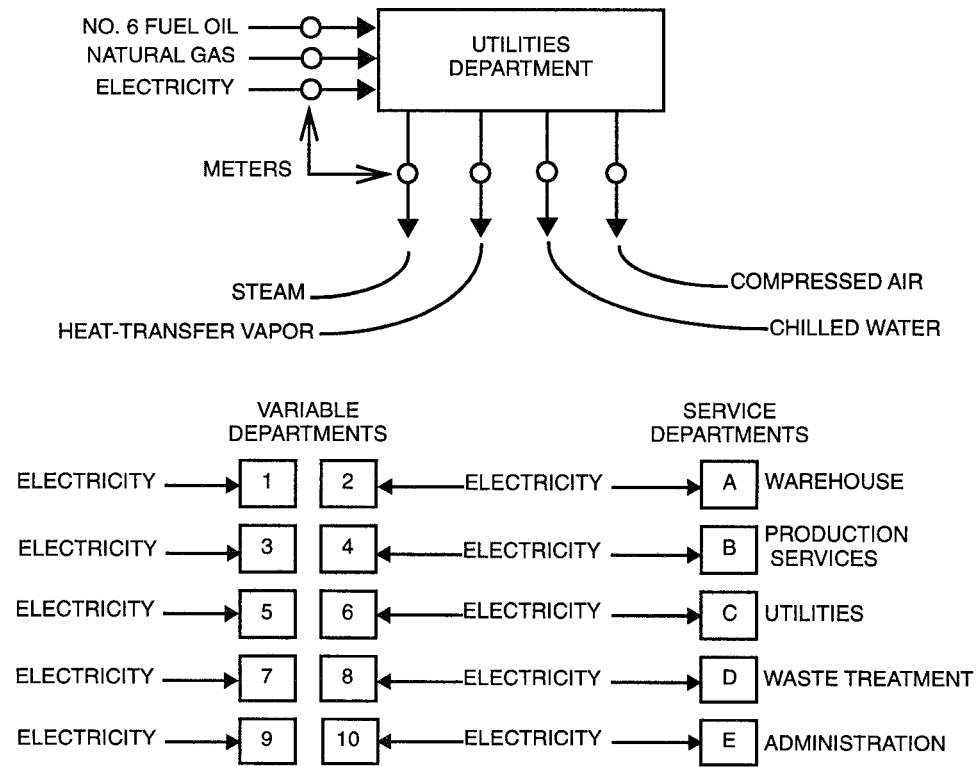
NO. 6 FUEL OIL
NATURAL GAS
ELECTRICITY

UTILITIES DEPARTMENT

METERS

STEAM
HEAT-TRANSFER VAPOR
COMPRESSED AIR
CHILLED WATER

VARIABLE DEPARTMENTS

SERVICE DEPARTMENTS

ELECTRICITY 1
2 ELECTRICITY A WAREHOUSE
ELECTRICITY 3
4 ELECTRICITY B PRODUCTION SERVICES
ELECTRICITY 5
6 ELECTRICITY C UTILITIES
ELECTRICITY 7
8 ELECTRICITY D WASTE TREATMENT
ELECTRICITY 9
10 ELECTRICITY E ADMINISTRATION